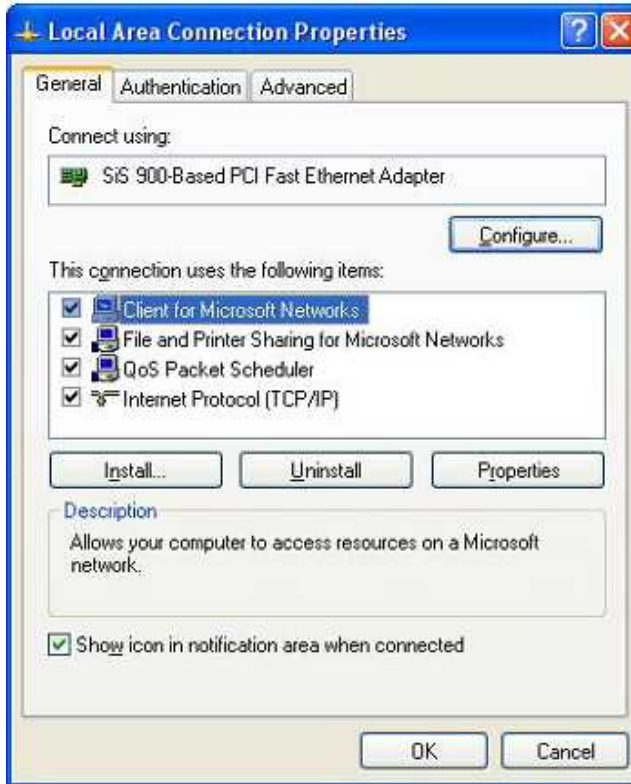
Local Area Connection Properties

General | Authentication | Advanced

Connect using:

SiS 900-Based PCI Fast Ethernet Adapter

Configure...

This connection uses the following items:

Client for Microsoft Networks
File and Printer Sharing for Microsoft Networks
QoS Packet Scheduler
Internet Protocol (TCP/IP)

Install... | Uninstall | Properties

Description

Allows your computer to access resources on a Microsoft network.

Show icon in notification area when connected

OK | Cancel